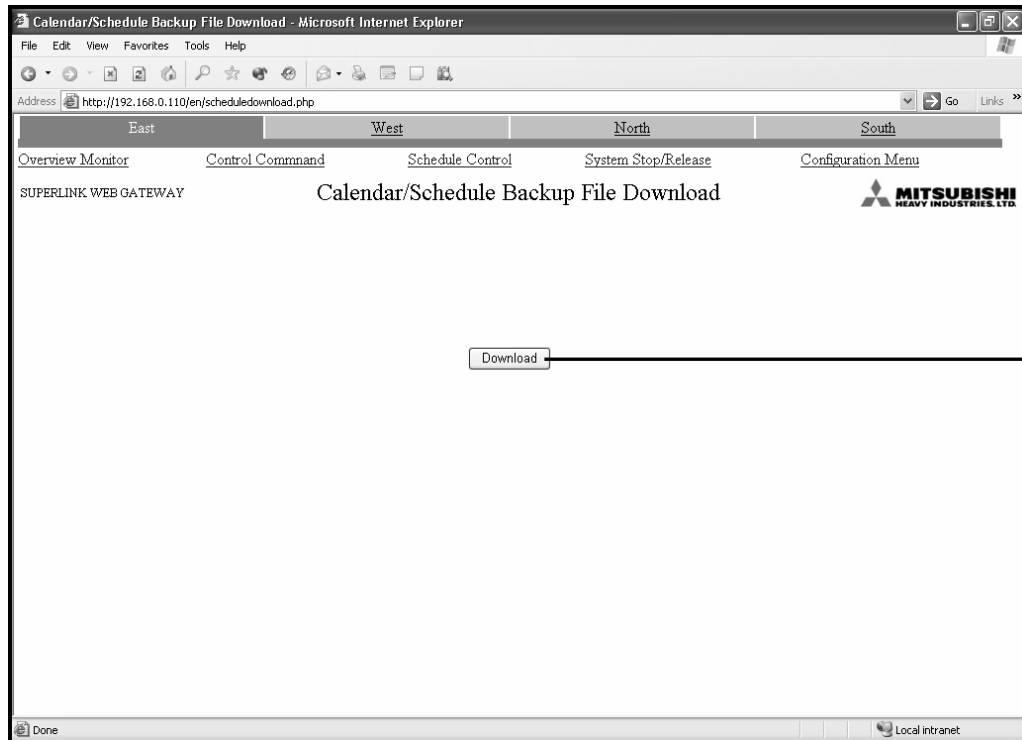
Calendar/Schedule Backup File Download - Microsoft Internet Explorer

File Edit View Favorites Tools Help

Address http://192.168.0.110/en/scheduledownload.php Go Links »

| East | West | North | South |
|---|---|---|---|

Overview Monitor Control Commnand Schedule Control System Stop/Release Configuration Menu

SUPERLINK WEB GATEWAY

Calendar/Schedule Backup File Download

MITSUBISHI HEAVY INDUSTRIES, LTD.

Download

Done Local intranet